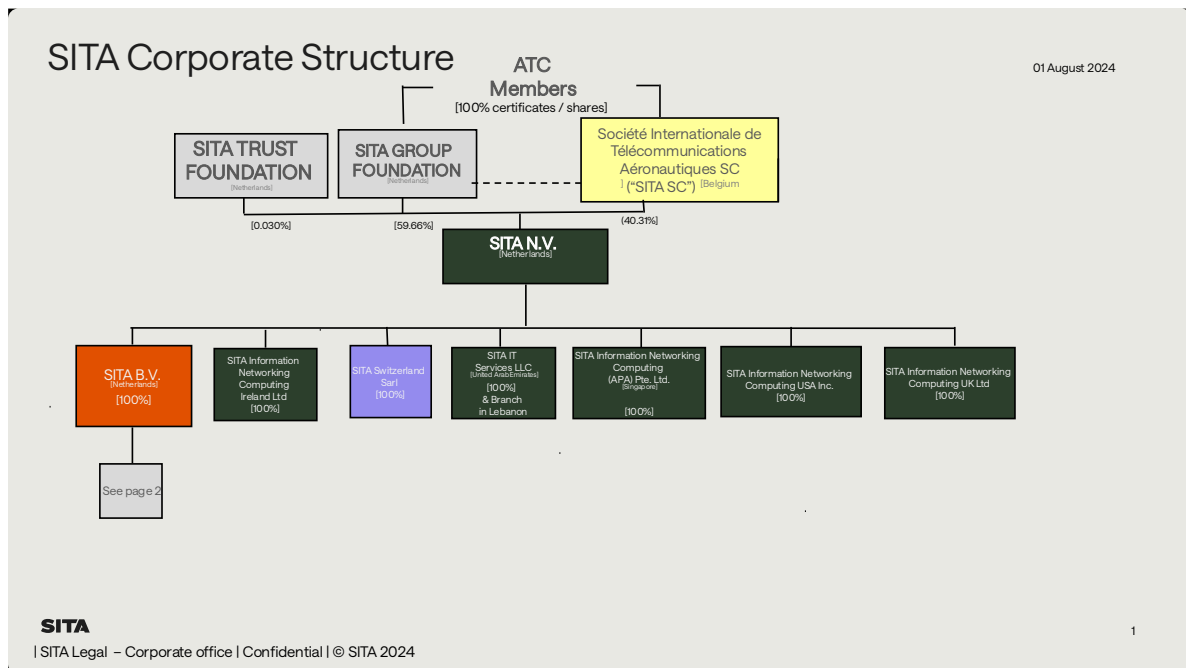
SITA Corporate Structure

01 August 2024

ATC
Members
[100% certificates / shares]

SITA TRUST FOUNDATION
[Netherlands]

SITA GROUP FOUNDATION
[Netherlands]

Société Internationale de Télécommunications Aéronautiques SC ] ("SITA SC") [Belgium

[0.030%]

[59.66%]

(40.31%]

SITA N.V.
[Netherlands]

SITA B.V.
[Netherlands]
[100%]

SITA Information Networking Computing Ireland Ltd
[100%]

SITA Switzerland Sarl
[100%]

SITA IT Services LLC
[United Arab Emirates]
[100%]
& Branch in Lebanon

SITA Information Networking Computing (APA) Pte. Ltd.
[Singapore]
[100%]

SITA Information Networking Computing USA Inc.
[100%]

SITA Information Networking Computing UK Ltd
[100%]

See page 2

SITA

| SITA Legal – Corporate office | Confidential | © SITA 2024

1